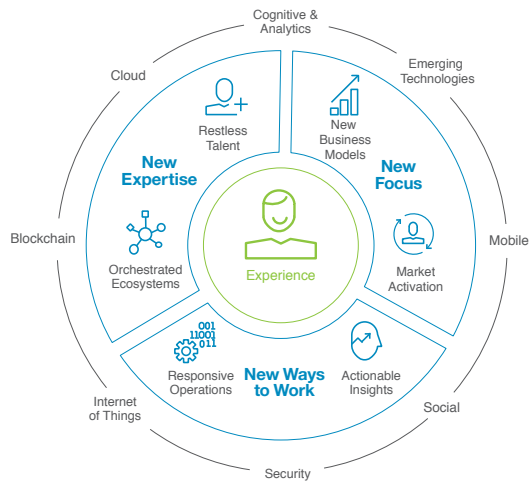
Cognitive & Analytics

Emerging Technologies

Mobile

Social

Security

Internet of Things

Blockchain

Cloud

Restless Talent

New Expertise

Orchestrated Ecosystems

New Business Models

New Focus

Market Activation

Experience

001
11001
011

Responsive Operations

New Ways to Work

Actionable Insights